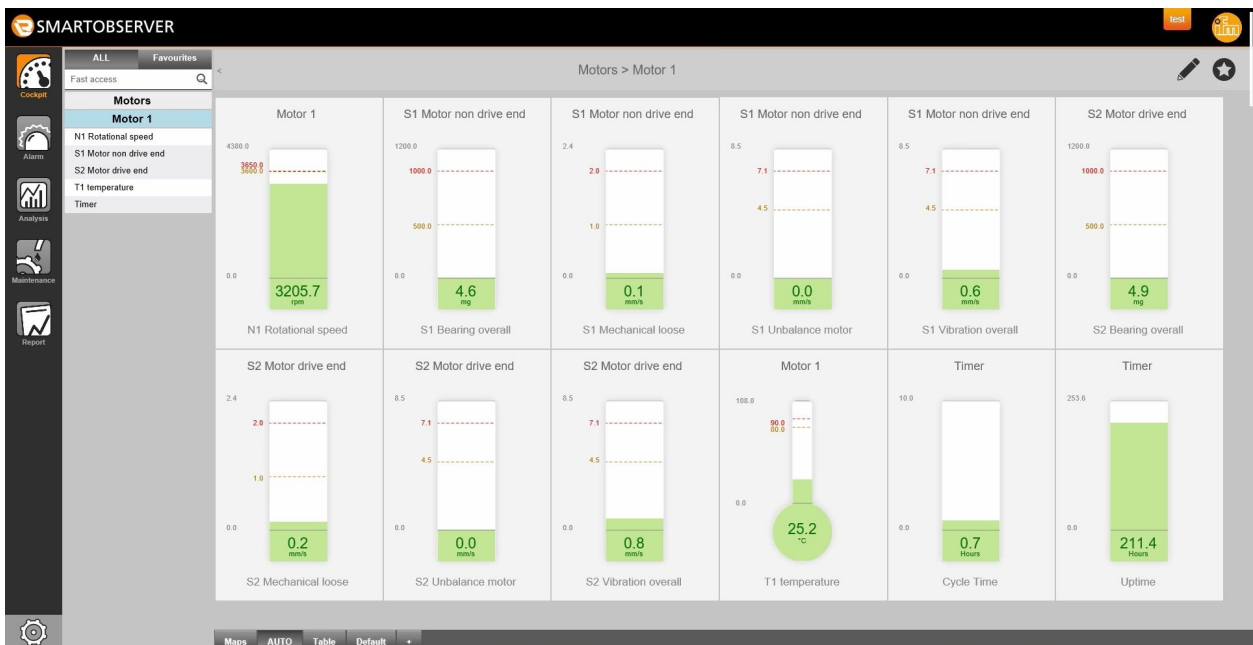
SMARTOBSERVER

test

Cockpit
Alarm
Analysis
Maintenance
Report

ALL
Favourites
Fast access

Motors
Motor 1
N1 Rotational speed
S1 Motor non drive end
S2 Motor drive end
T1 temperature
Timer

Motors > Motor 1

Motor 1
4380.0
3650.0
3600.0
0.0
3205.7
rpm
N1 Rotational speed

S1 Motor non drive end
1200.0
1000.0
500.0
0.0
4.6
mg
S1 Bearing overall

S1 Motor non drive end
2.4
2.0
1.0
0.0
0.1
mm/s
S1 Mechanical loose

S1 Motor non drive end
8.5
7.1
4.5
0.0
0.0
mm/s
S1 Unbalance motor

S1 Motor non drive end
8.5
7.1
4.5
0.0
0.6
mm/s
S1 Vibration overall

S2 Motor drive end
1200.0
1000.0
500.0
0.0
4.9
mg
S2 Bearing overall

S2 Motor drive end
2.4
2.0
1.0
0.0
0.2
mm/s
S2 Mechanical loose

S2 Motor drive end
8.5
7.1
4.5
0.0
0.0
mm/s
S2 Unbalance motor

S2 Motor drive end
8.5
7.1
4.5
0.0
0.8
mm/s
S2 Vibration overall

Motor 1
108.0
90.0
80.0
0.0
25.2
°C
T1 temperature

Timer
10.0
0.0
0.7
Hours
Cycle Time

Timer
253.6
0.0
211.4
Hours
Uptime

Maps AUTO Table Default +